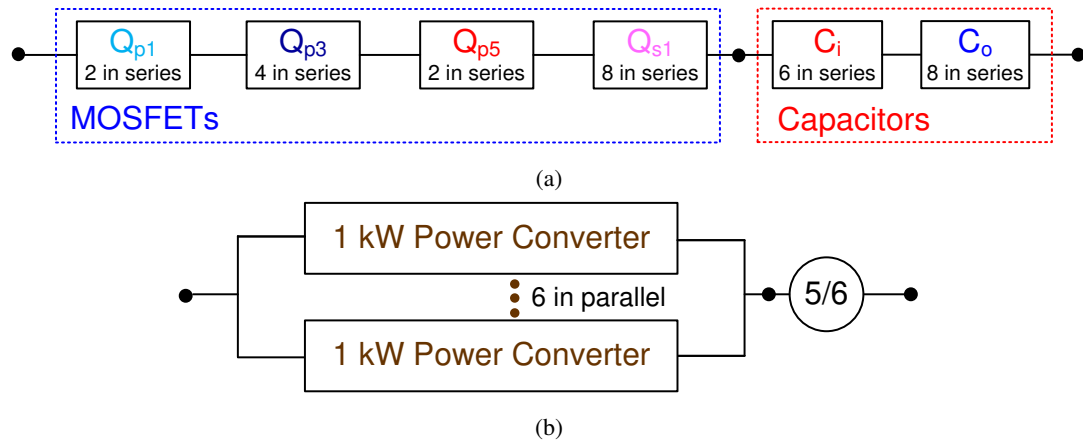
$Q_{p1}$
2 in series

$Q_{p3}$
4 in series

$Q_{p5}$
2 in series

$Q_{s1}$
8 in series

$C_i$
6 in series

$C_o$
8 in series

MOSFETs

Capacitors

(a)

1 kW Power Converter

6 in parallel

1 kW Power Converter

5/6

(b)